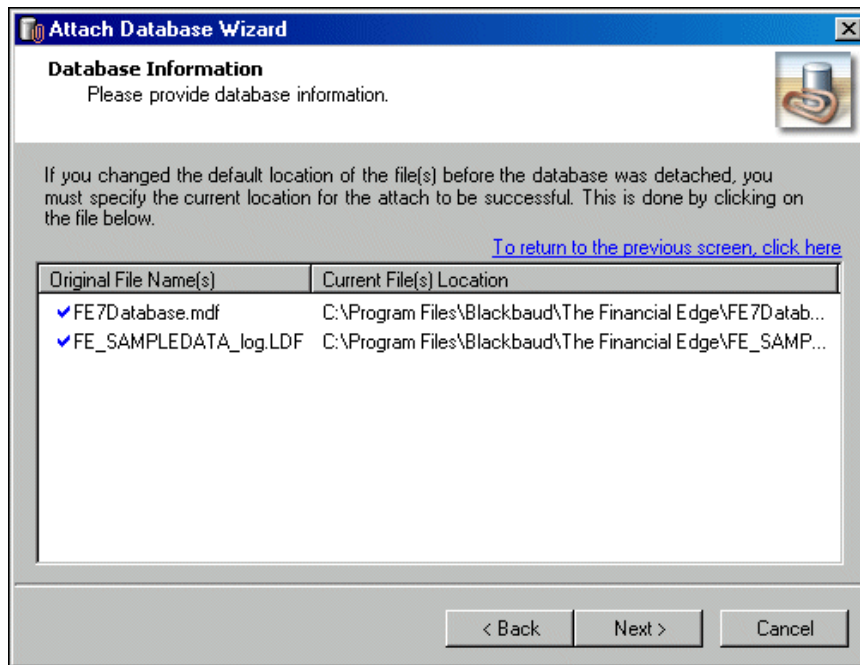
Attach Database Wizard

Database Information
Please provide database information.

If you changed the default location of the file(s) before the database was detached, you must specify the current location for the attach to be successful. This is done by clicking on the file below.

To return to the previous screen, click here

| Original File Name(s) | Current File(s) Location |
|---|---|
| FE7Database.mdf | C:\Program Files\Blackbaud\The Financial Edge\FE7Datab... |
| FE_SAMPLEDATA_log.LDF | C:\Program Files\Blackbaud\The Financial Edge\FE_SAMP... |

< Back | Next > | Cancel